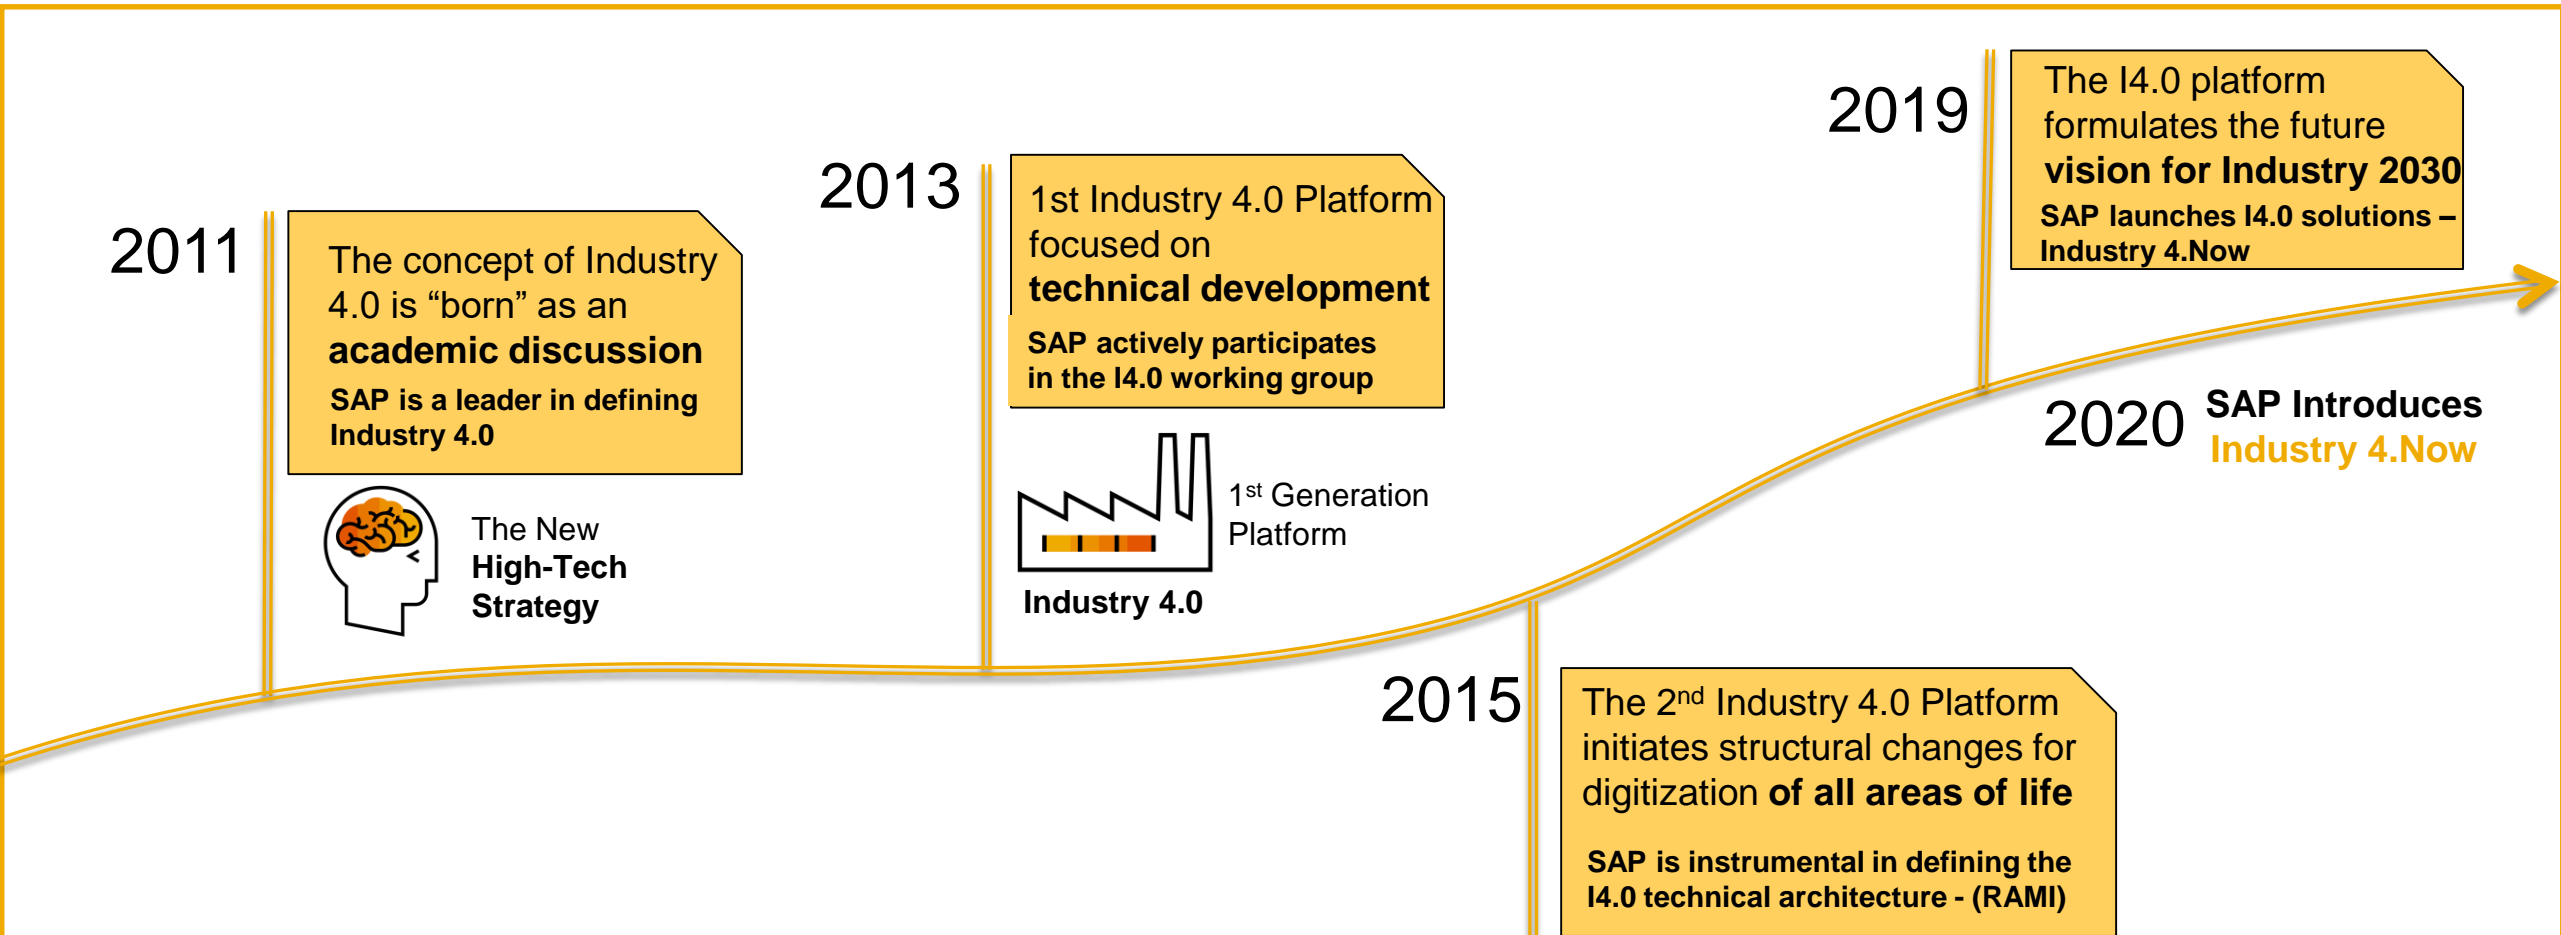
2011

The concept of Industry 4.0 is “born” as an **academic discussion**

SAP is a leader in defining Industry 4.0

The New High-Tech Strategy

2013

1st Industry 4.0 Platform focused on **technical development**

SAP actively participates in the I4.0 working group

Industry 4.0

1$^{st}$ Generation Platform

2015

The 2$^{nd}$ Industry 4.0 Platform initiates structural changes for digitization **of all areas of life**

SAP is instrumental in defining the I4.0 technical architecture - (RAMI)

2019

The I4.0 platform formulates the future **vision for Industry 2030**

SAP launches I4.0 solutions – Industry 4.Now

2020

SAP Introduces Industry 4.Now